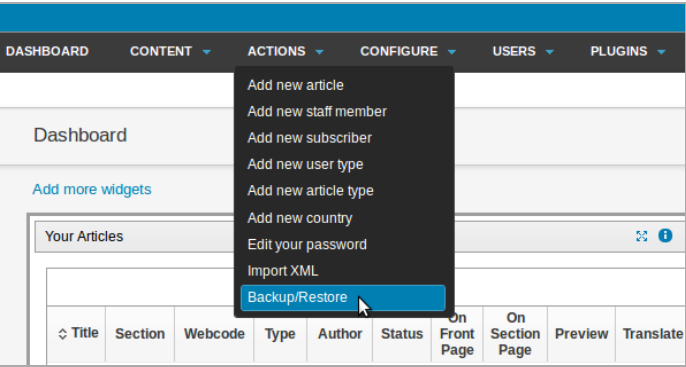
DASHBOARD CONTENT ▾ ACTIONS ▾ CONFIGURE ▾ USERS ▾ PLUGINS ▾

Add new article
Add new staff member
Add new subscriber
Add new user type
Add new article type
Add new country
Edit your password
Import XML
Backup/Restore

Dashboard

Add more widgets

Your Articles

| Title | Section | Webcode | Type | Author | Status | On Front Page | On Section Page | Preview | Translate |
|---|---|---|---|---|---|---|---|---|---|